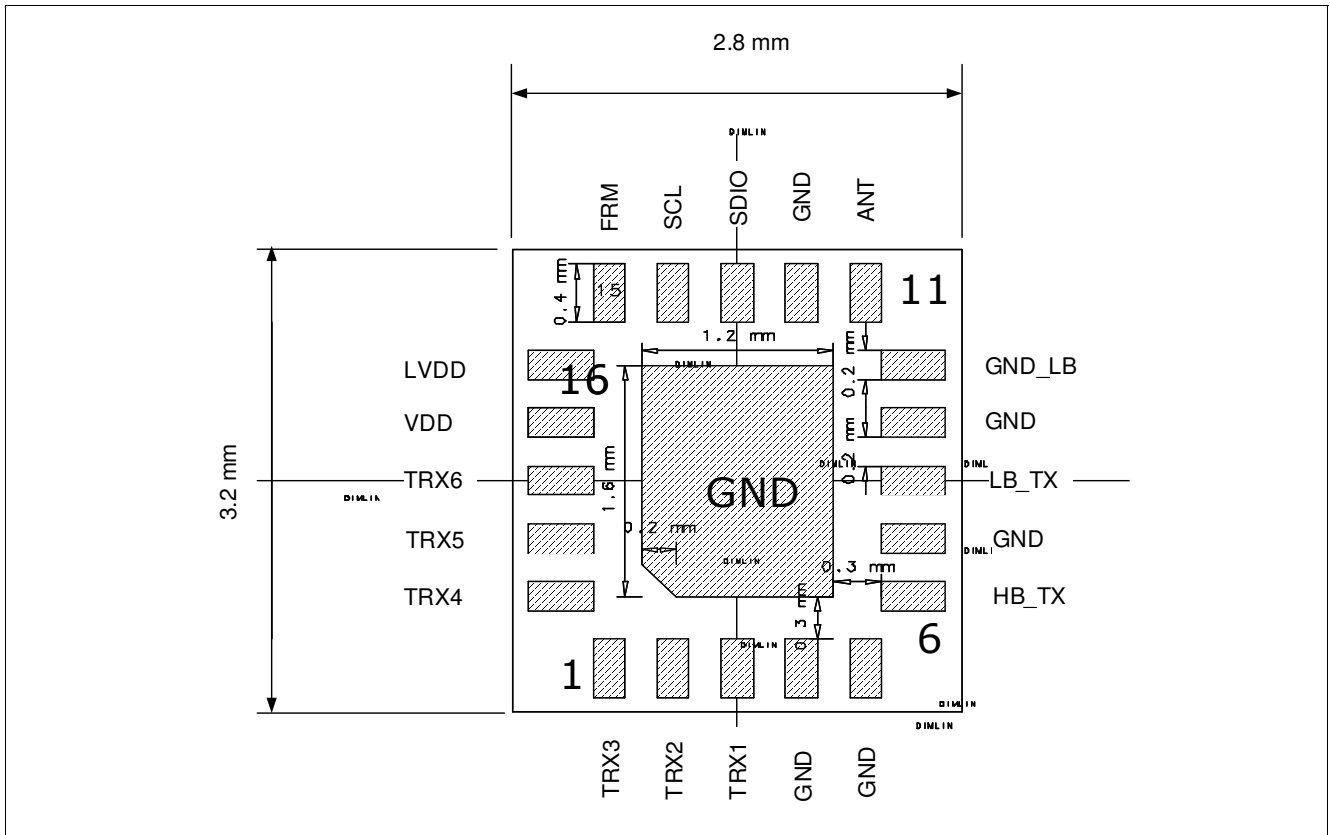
2.8 mm

DIMLIN

FRM SCL SDIO GND ANT

0.4 mm

15

11

1.2 mm

0.2 mm

LVDD

DIMLIN

16

GND_LB

VDD

GND

3.2 mm

TRX6

DIMLIN

1.6 mm

DIMLIN

0.2

DIML

LB_TX

GND

TRX5

0.2 mm

DIMLI

GND

DIMLIN

0.3 mm

TRX4

HB_TX

0.3 mm

DIMLIN

6

1

DIMLIN

DIMLIN

TRX3 TRX2 TRX1 GND GND